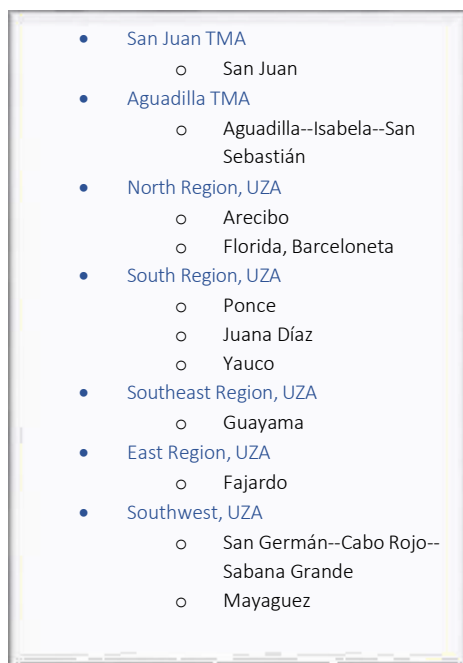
- San Juan TMA
  - San Juan
- Aguadilla TMA
  - Aguadilla--Isabela--San Sebastián
- North Region, UZA
  - Arecibo
  - Florida, Barceloneta
- South Region, UZA
  - Ponce
  - Juana Díaz
  - Yauco
- Southeast Region, UZA
  - Guayama
- East Region, UZA
  - Fajardo
- Southwest, UZA
  - San Germán--Cabo Rojo--Sabana Grande
  - Mayaguez